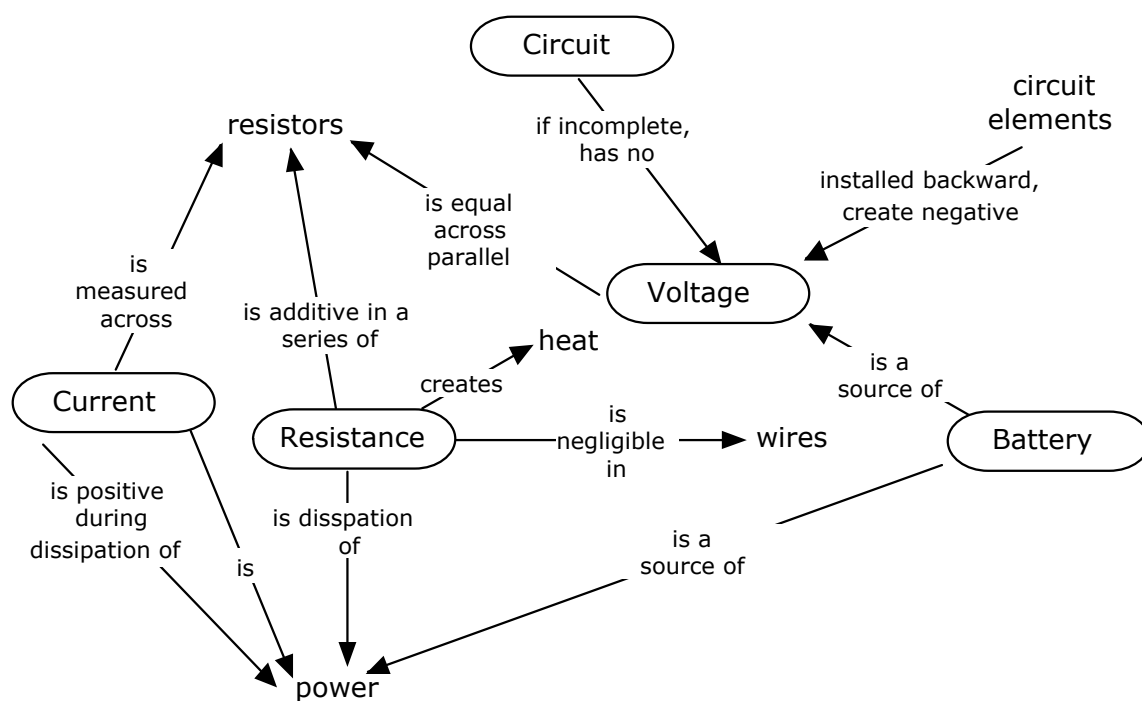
Circuit

if incomplete, has no

circuit elements

installed backward, create negative

resistors

is equal across parallel

Voltage

is measured across

is additive in a series of

heat

creates

is a source of

Current

Resistance

is negligible in

wires

Battery

is positive during dissipation of

is

is disspation of

is a source of

power